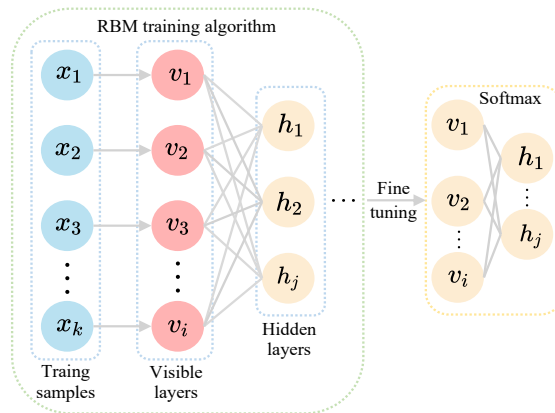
RBM training algorithm

$x_1$ $x_2$ $x_3$ $\vdots$ $x_k$

Traing samples

$v_1$ $v_2$ $v_3$ $\vdots$ $v_i$

Visible layers

$h_1$ $h_2$ $h_j$

Hidden layers

$\cdots$

Fine tuning

Softmax

$v_1$ $v_2$ $\vdots$ $v_i$

$h_1$ $\vdots$ $h_j$